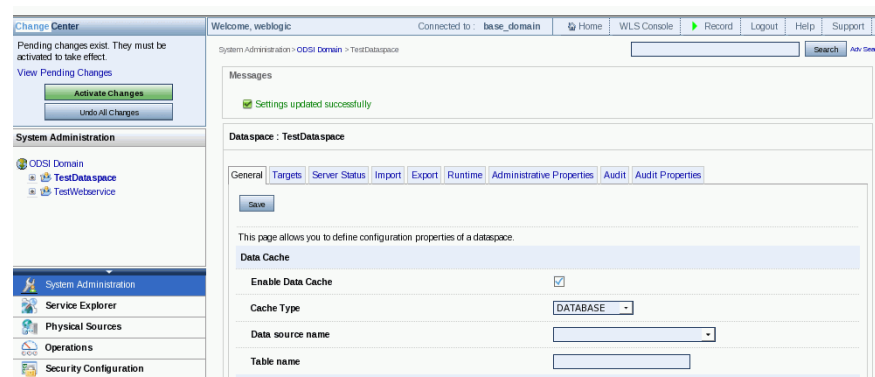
Change Center

Pending changes exist. They must be activated to take effect.

View Pending Changes

Activate Changes

Undo All Changes

System Administration

ODSI Domain
TestDataspace
TestWebservice

System Administration
Service Explorer
Physical Sources
Operations
Security Configuration

Welcome, weblogic    Connected to : base_domain    Home    WLS Console    Record    Logout    Help    Support

System Administration > ODSI Domain > TestDataspace

Search    Adv Sea

Messages

Settings updated successfully

Dataspace : TestDataspace

General | Targets | Server Status | Import | Export | Runtime | Administrative Properties | Audit | Audit Properties

Save

This page allows you to define configuration properties of a dataspace.

Data Cache

Enable Data Cache

Cache Type    DATABASE

Data source name

Table name